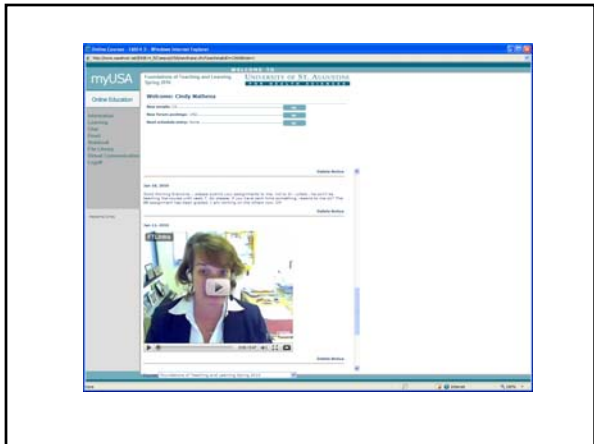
Online Courses - Windows Internet Explorer

myUSA

Foundations of Teaching and Learning Spring 2010

UNIVERSITY OF ST. AUGUSTINE FOR HEALTH SCIENCES

Online Education

Welcome: Cindy Mathena

New emails:

New forum postings:

Next schedule entry:

Delete Notice

Delete Notice

Delete Notice

Internet